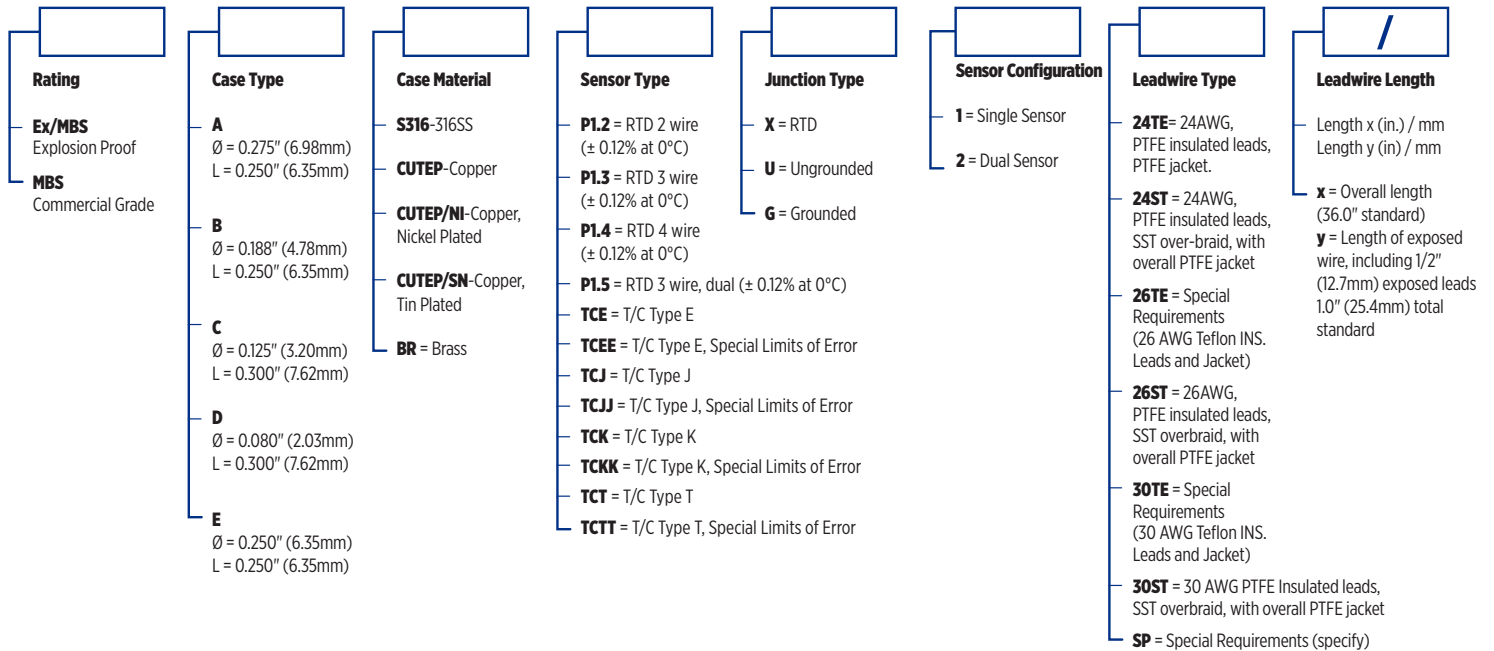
Rating

Ex/MBS
Explosion Proof

MBS
Commercial Grade

Case Type

A
Ø = 0.275" (6.98mm)
L = 0.250" (6.35mm)

B
Ø = 0.188" (4.78mm)
L = 0.250" (6.35mm)

C
Ø = 0.125" (3.20mm)
L = 0.300" (7.62mm)

D
Ø = 0.080" (2.03mm)
L = 0.300" (7.62mm)

E
Ø = 0.250" (6.35mm)
L = 0.250" (6.35mm)

Case Material

S316-316SS

CUTEP-Copper

CUTEP/NI-Copper, Nickel Plated

CUTEP/SN-Copper, Tin Plated

BR = Brass

Sensor Type

P1.2 = RTD 2 wire (± 0.12% at 0°C)

P1.3 = RTD 3 wire (± 0.12% at 0°C)

P1.4 = RTD 4 wire (± 0.12% at 0°C)

P1.5 = RTD 3 wire, dual (± 0.12% at 0°C)

TCE = T/C Type E

TCEE = T/C Type E, Special Limits of Error

TCJ = T/C Type J

TCJJ = T/C Type J, Special Limits of Error

TCK = T/C Type K

TCKK = T/C Type K, Special Limits of Error

TCT = T/C Type T

TCTT = T/C Type T, Special Limits of Error

Junction Type

X = RTD

U = Ungrounded

G = Grounded

Sensor Configuration

1 = Single Sensor

2 = Dual Sensor

Leadwire Type

24TE= 24AWG, PTFE insulated leads, PTFE jacket.

24ST = 24AWG, PTFE insulated leads, SST over-braid, with overall PTFE jacket

26TE = Special Requirements (26 AWG Teflon INS. Leads and Jacket)

26ST = 26AWG, PTFE insulated leads, SST overbraid, with overall PTFE jacket

30TE = Special Requirements (30 AWG Teflon INS. Leads and Jacket)

30ST = 30 AWG PTFE Insulated leads, SST overbraid, with overall PTFE jacket

SP = Special Requirements (specify)

/

Leadwire Length

Length x (in.) / mm
Length y (in) / mm

x = Overall length (36.0" standard)
y = Length of exposed wire, including 1/2" (12.7mm) exposed leads 1.0" (25.4mm) total standard